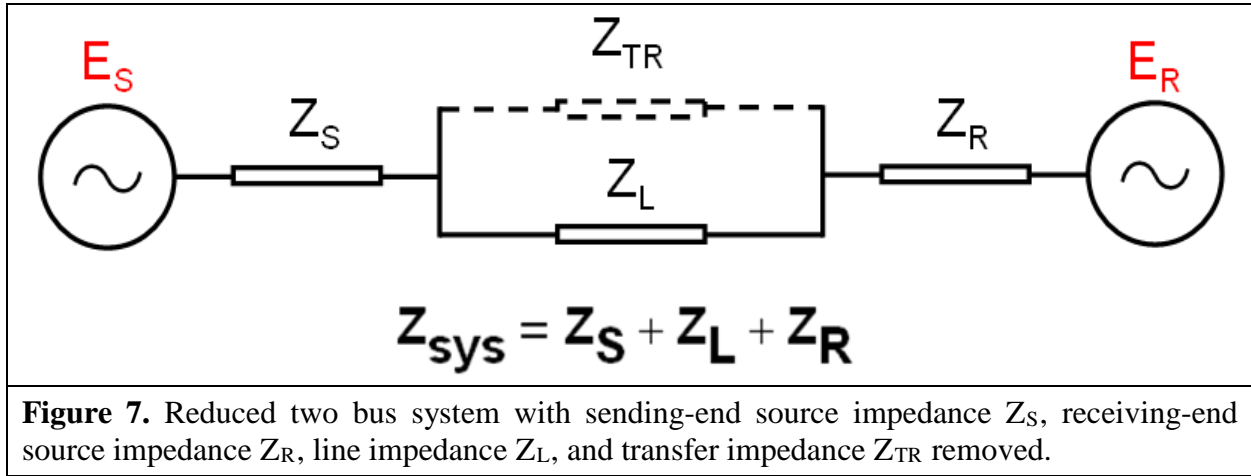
$E_S$

$Z_S$

$Z_{TR}$

$Z_L$

$Z_R$

$E_R$

$Z_{sys} = Z_S + Z_L + Z_R$

**Figure 7.** Reduced two bus system with sending-end source impedance $Z_S$, receiving-end source impedance $Z_R$, line impedance $Z_L$, and transfer impedance $Z_{TR}$ removed.